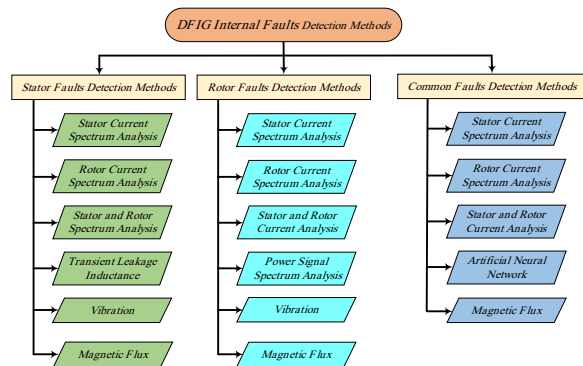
DFIG Internal Faults Detection Methods

Stator Faults Detection Methods

Stator Current Spectrum Analysis

Rotor Current Spectrum Analysis

Stator and Rotor Spectrum Analysis

Transient Leakage Inductance

Vibration

Magnetic Flux

Rotor Faults Detection Methods

Stator Current Spectrum Analysis

Rotor Current Spectrum Analysis

Stator and Rotor Current Analysis

Power Signal Spectrum Analysis

Vibration

Magnetic Flux

Common Faults Detection Methods

Stator Current Spectrum Analysis

Rotor Current Spectrum Analysis

Stator and Rotor Current Analysis

Artificial Neural Network

Magnetic Flux